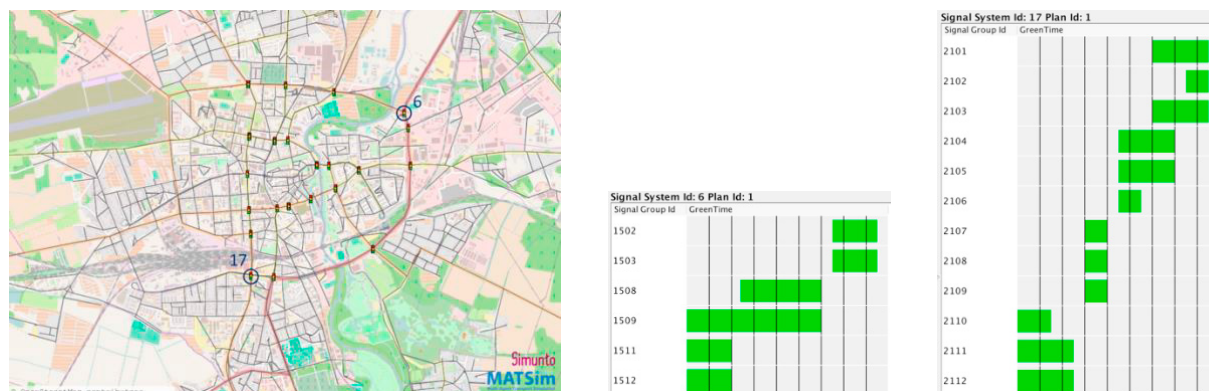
6

17

Simunto
MATSim

Signal System Id: 6 Plan Id: 1

| Signal Group Id | GreenTime |
|---|---|
| 1502 | |
| 1503 | |
| 1508 | |
| 1509 | |
| 1511 | |
| 1512 | |

Signal System Id: 17 Plan Id: 1

| Signal Group Id | GreenTime |
|---|---|
| 2101 | |
| 2102 | |
| 2103 | |
| 2104 | |
| 2105 | |
| 2106 | |
| 2107 | |
| 2108 | |
| 2109 | |
| 2110 | |
| 2111 | |
| 2112 | |